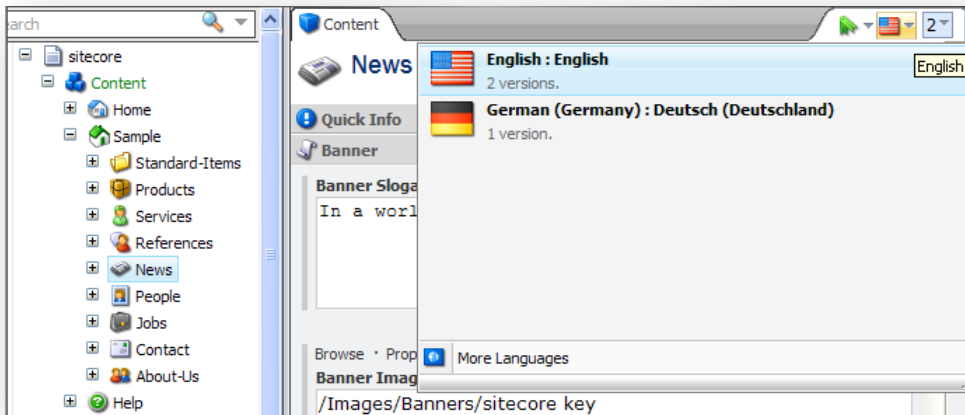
earch

sitecore
Content
Home
Sample
Standard-Items
Products
Services
References
News
People
Jobs
Contact
About-Us
Help

Content

2

English

News

Quick Info

Banner

Banner Sloga

In a worl

Browse · Prop

Banner Imag

/Images/Banners/sitecore key

English : English
2 versions.

German (Germany) : Deutsch (Deutschland)
1 version.

More Languages